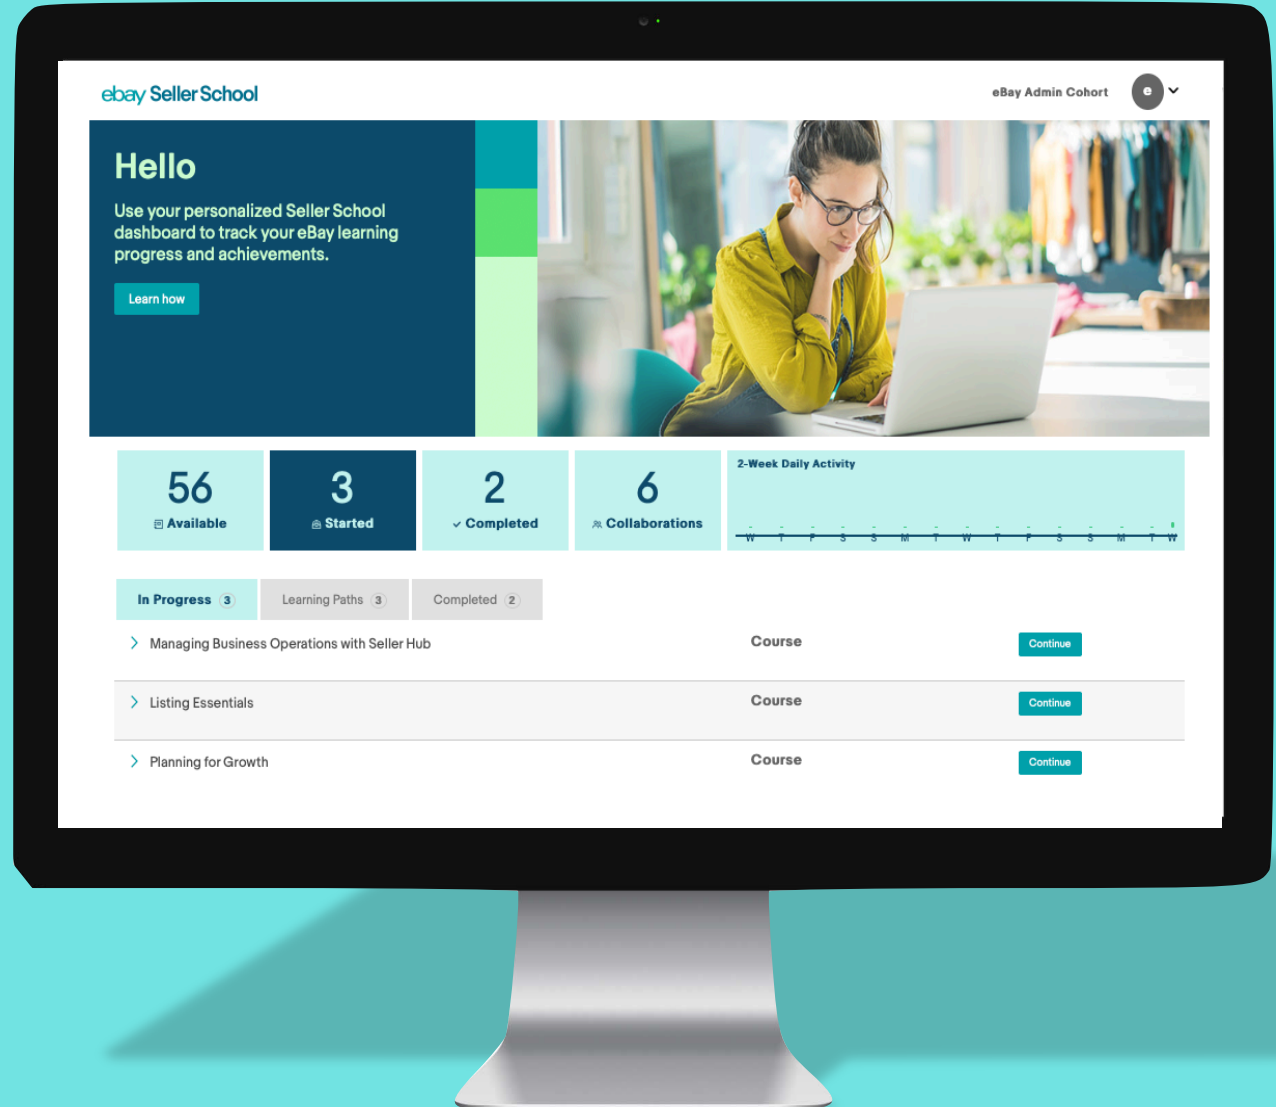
ebay Seller School

eBay Admin Cohort

e

Hello

Use your personalized Seller School dashboard to track your eBay learning progress and achievements.

Learn how

56
Available

3
Started

2
Completed

6
Collaborations

2-Week Daily Activity

W T F S S M T W T F S S M T W

In Progress 3

Learning Paths 3

Completed 2

Managing Business Operations with Seller Hub
Course
Continue

Listing Essentials
Course
Continue

Planning for Growth
Course
Continue